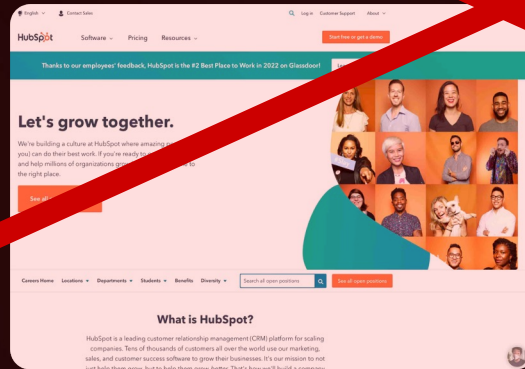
English Contact Sales Log in Customer Support About

HubSpot Software Pricing Resources Start free or get a demo

Thanks to our employees' feedback, HubSpot is the #2 Best Place to Work in 2022 on Glassdoor! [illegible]

Let's grow together.

We're building a culture at HubSpot where amazing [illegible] you can do their best work. If you're ready to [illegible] and help millions of organizations gr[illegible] to the right place.

See all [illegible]

Careers Home Locations Departments Students Benefits Diversity Search all open positions See all open positions

What is HubSpot?

HubSpot is a leading customer relationship management (CRM) platform for scaling companies. Tens of thousands of customers all over the world use our marketing, sales, and customer success software to grow their businesses. It's our mission to not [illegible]